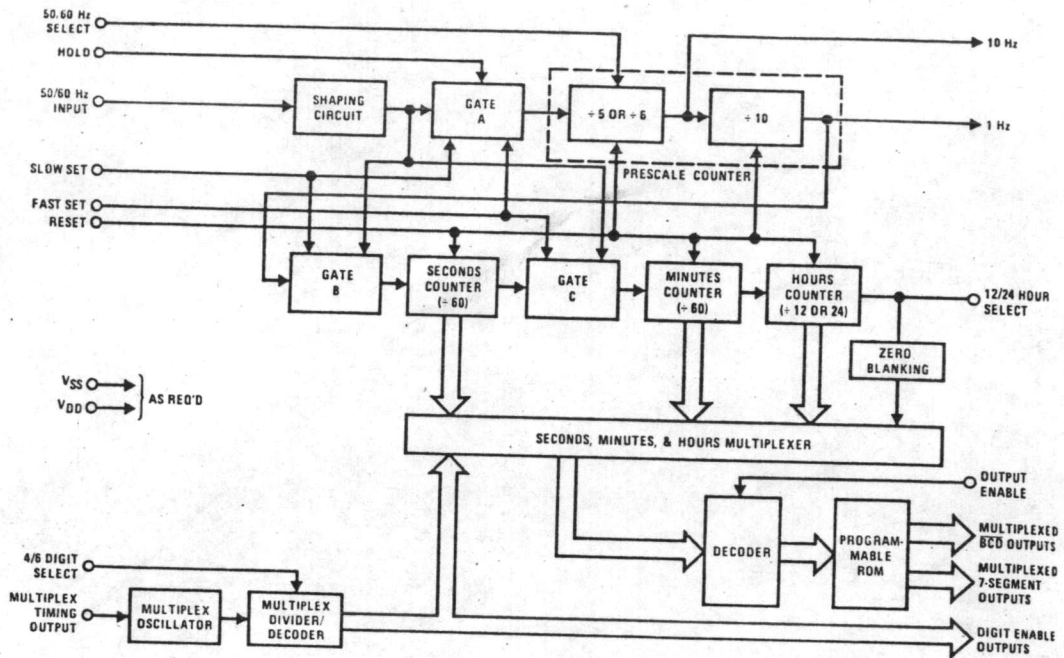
50/60 Hz SELECT
HOLD
50/60 Hz INPUT
SHAPING CIRCUIT
GATE A
÷ 5 OR ÷ 6
÷ 10
10 Hz
1 Hz
PRESCALE COUNTER
SLOW SET
FAST SET
RESET
GATE B
SECONDS COUNTER (÷ 60)
GATE C
MINUTES COUNTER (÷ 60)
HOURS COUNTER (÷ 12 OR 24)
12/24 HOUR SELECT
ZERO BLANKING
$V_{SS}$
$V_{DD}$
AS REQ'D
SECONDS, MINUTES, & HOURS MULTIPLEXER
OUTPUT ENABLE
DECODER
PROGRAMMABLE ROM
MULTIPLEXED BCD OUTPUTS
MULTIPLEXED 7-SEGMENT OUTPUTS
4/6 DIGIT SELECT
MULTIPLEX TIMING OUTPUT
MULTIPLEX OSCILLATOR
MULTIPLEX DIVIDER/ DECODER
DIGIT ENABLE OUTPUTS